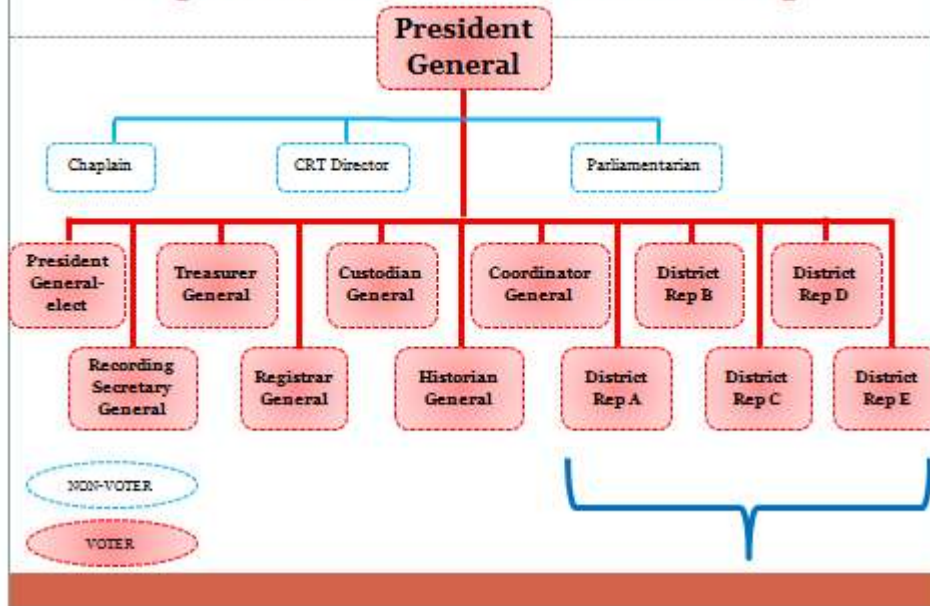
President General

Chaplain

CRT Director

Parliamentarian

President General-elect

Treasurer General

Custodian General

Coordinator General

District Rep B

District Rep D

Recording Secretary General

Registrar General

Historian General

District Rep A

District Rep C

District Rep E

NON-VOTER

VOTER